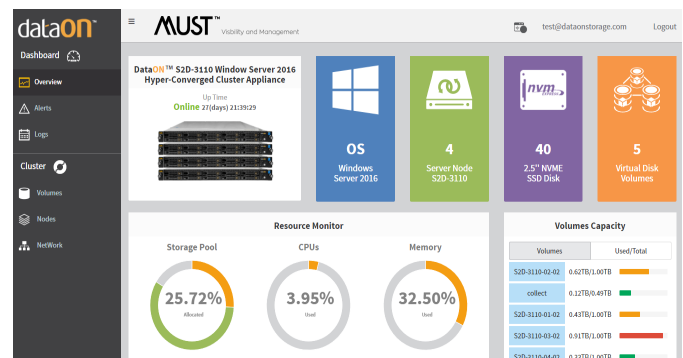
dataON

Dashboard

Overview

Alerts

Logs

Cluster

Volumes

Nodes

NetWork

MUST™ Visibility and Management

test@dataonstorage.com

Logout

DataON™ S2D-3110 Window Server 2016 Hyper-Converged Cluster Appliance

Up Time

Online 27(days) 21:39:29

OS

Windows Server 2016

4

Server Node S2D-3110

nvm

40

2.5" NVME SSD Disk

5

Virtual Disk Volumes

Resource Monitor

Storage Pool

25.72%

Allocated

CPUs

3.95%

Used

Memory

32.50%

Used

Volumes Capacity

| Volumes | Used/Total |
|---|---|
| S2D-3110-02-02 | 0.62TB/1.00TB |
| collect | 0.12TB/0.49TB |
| S2D-3110-01-02 | 0.43TB/1.00TB |
| S2D-3110-03-02 | 0.91TB/1.00TB |
| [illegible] | 0.12TB/1.00TB |